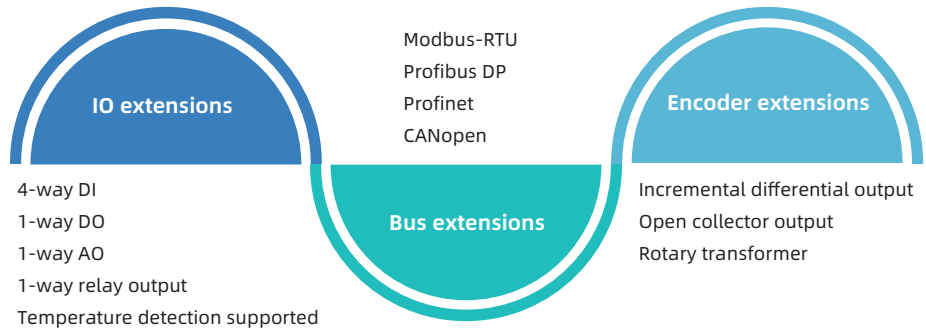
IO extensions

4-way DI
1-way DO
1-way AO
1-way relay output
Temperature detection supported

Modbus-RTU
Profibus DP
Profinet
CANopen

Bus extensions

Encoder extensions

Incremental differential output
Open collector output
Rotary transformer